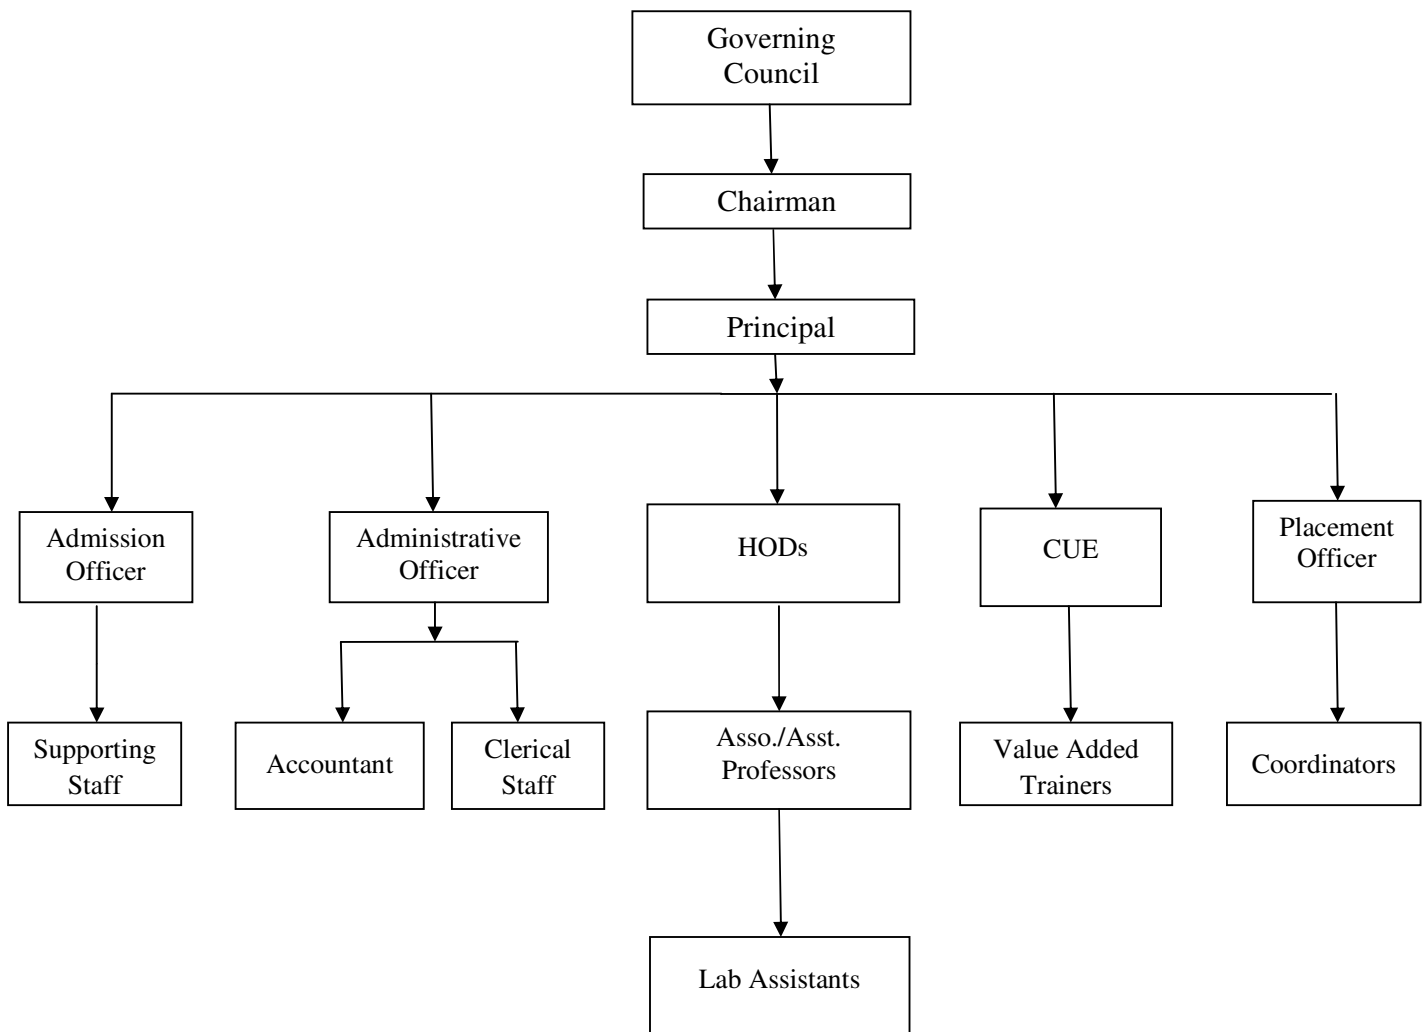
Governing Council

Chairman

Principal

Admission Officer

Administrative Officer

HODs

CUE

Placement Officer

Supporting Staff

Accountant

Clerical Staff

Asso./Asst. Professors

Value Added Trainers

Coordinators

Lab Assistants